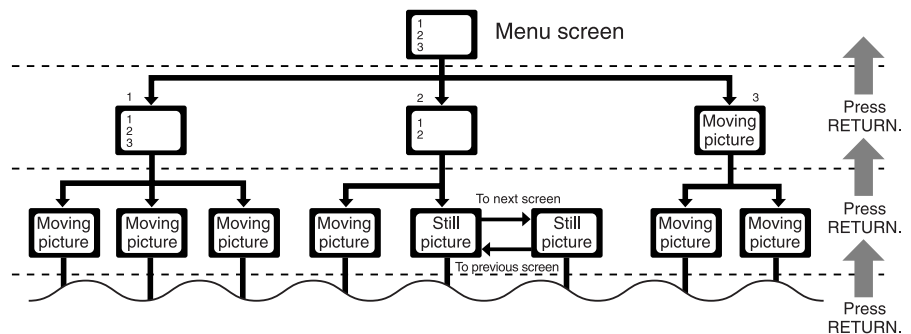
1
2
3
Menu screen

1
1
2
3

2
1
2

3
Moving picture

Press RETURN.

Moving picture
Moving picture
Moving picture
Moving picture
Still picture
To next screen
Still picture
To previous screen
Moving picture
Moving picture

Press RETURN.

Press RETURN.